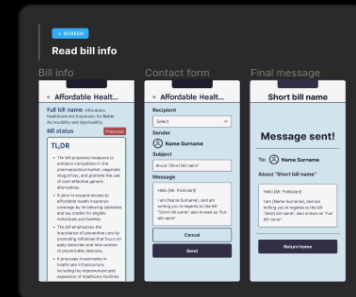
+ SCREEN
Read bill info

Bill info
← Affordable Healt...
Full bill name: Affordable Healthcare Act Expansion for Better Accessibility and Affordability
Bill status Proposed
TL;DR
• The bill proposes measures to enhance competition in the pharmaceutical market, negotiate drug prices, and promote the use of cost-effective generic alternatives.
• It aims to expand access to affordable health insurance coverage by increasing subsidies and tax credits for eligible individuals and families.
• The bill emphasizes the importance of preventive care by promoting initiatives that focus on early detection and intervention of preventable diseases.
• It proposes investments in healthcare infrastructure, including the improvement and expansion of healthcare facilities

Contact form
← Affordable Healt...
Recipient
Select
Sender
Name Surname
Subject
About "Short bill name"
Message
Hello [Mr. Politican]
I am [Name Surname], and I am writing you in regards to the bill "Short bill name", also known as "Full bill name".
Cancel
Send

Final message
Short bill name
Message sent!
To: Name Surname
About "Short bill name"
Hello [Mr. Politican]
I am [Name Surname], and I am writing you in regards to the bill "Short bill name", also known as "Full bill name".
Return home